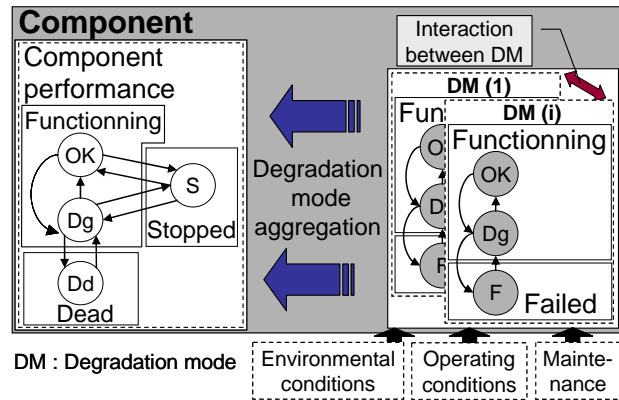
Component

Component performance

Functionning

OK

S

Dg

Stopped

Dd

Dead

Degradation mode aggregation

Interaction between DM

DM (1)

Fun

O

D

F

DM (i)

Functionning

OK

Dg

F

Failed

DM : Degradation mode

Environmental conditions

Operating conditions

Maintenance